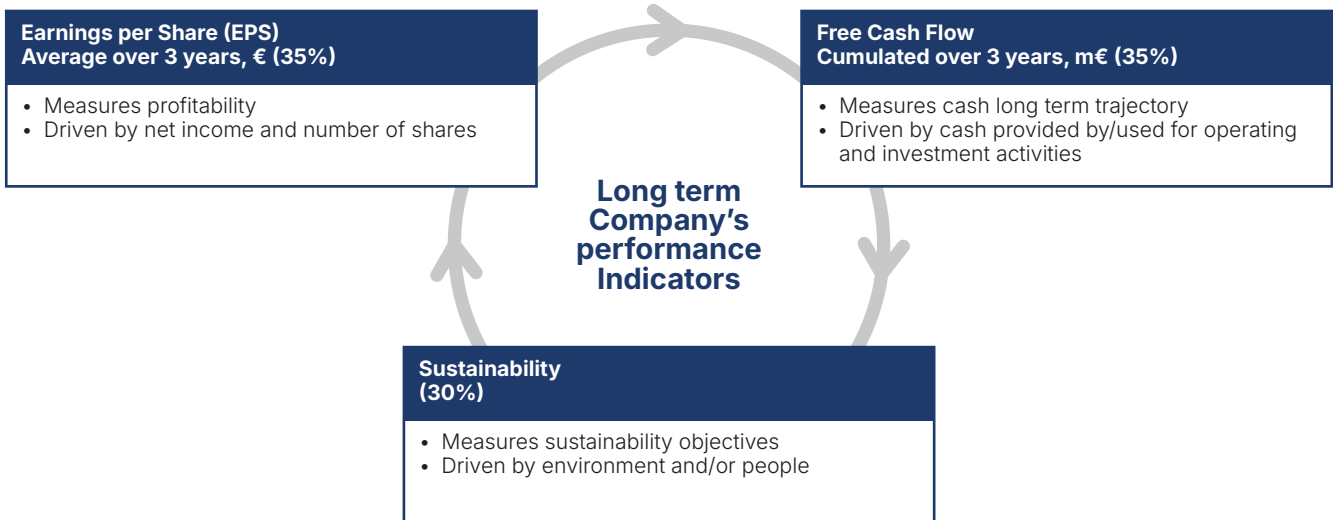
Earnings per Share (EPS)
Average over 3 years, € (35%)

- Measures profitability
- Driven by net income and number of shares

Free Cash Flow
Cumulated over 3 years, m€ (35%)

- Measures cash long term trajectory
- Driven by cash provided by/used for operating and investment activities

Long term Company’s performance Indicators

Sustainability
(30%)

- Measures sustainability objectives
- Driven by environment and/or people